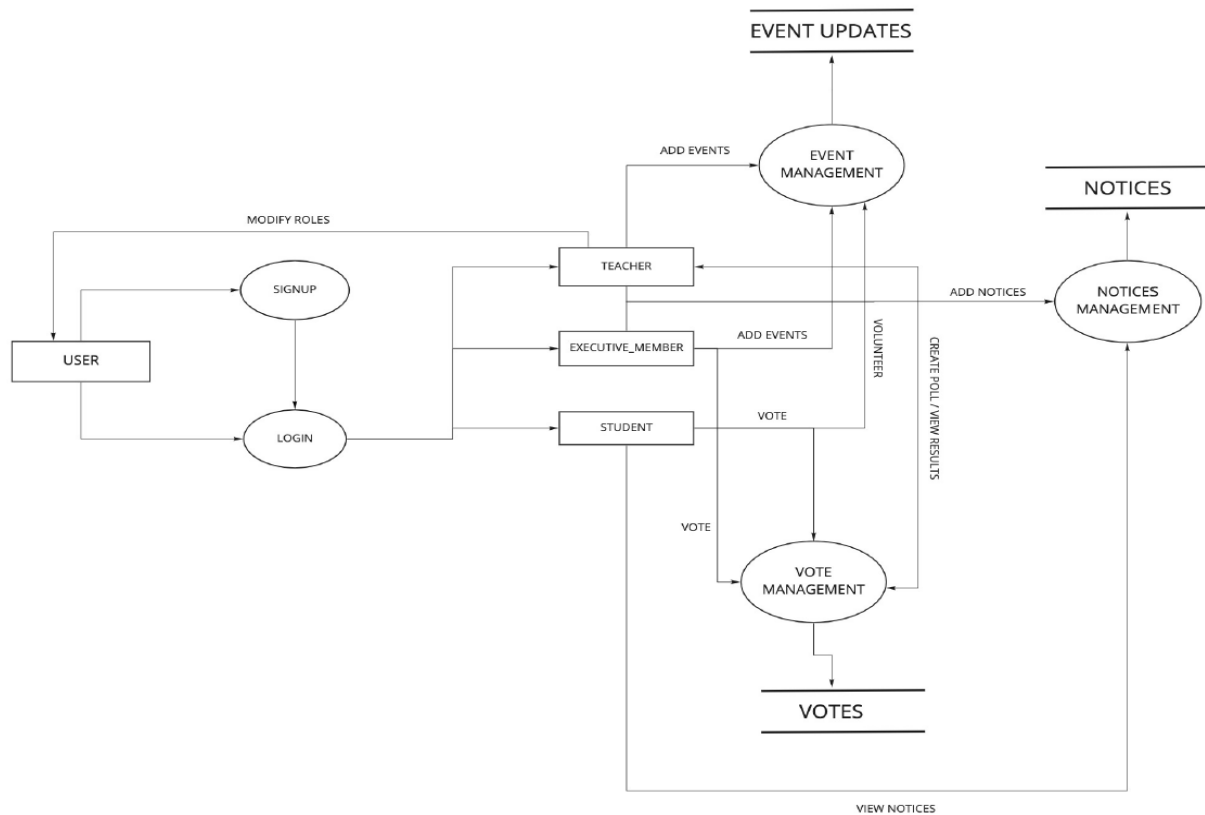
EVENT UPDATES

ADD EVENTS

EVENT MANAGEMENT

NOTICES

MODIFY ROLES

TEACHER

SIGNUP

ADD NOTICES

NOTICES MANAGEMENT

USER

EXECUTIVE_MEMBER

ADD EVENTS

VOLUNTEER

CREATE POLL / VIEW RESULTS

LOGIN

STUDENT

VOTE

VOTE

VOTE MANAGEMENT

VOTES

VIEW NOTICES